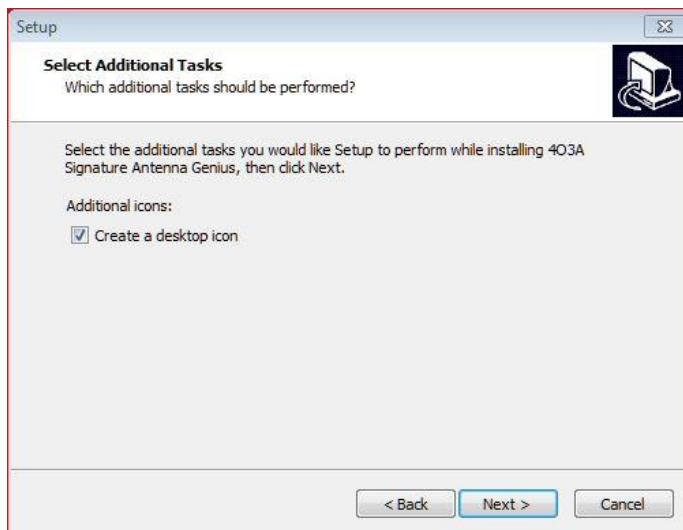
Setup

Select Additional Tasks
Which additional tasks should be performed?

Select the additional tasks you would like Setup to perform while installing 4O3A Signature Antenna Genius, then click Next.

Additional icons:

Create a desktop icon

< Back
Next >
Cancel